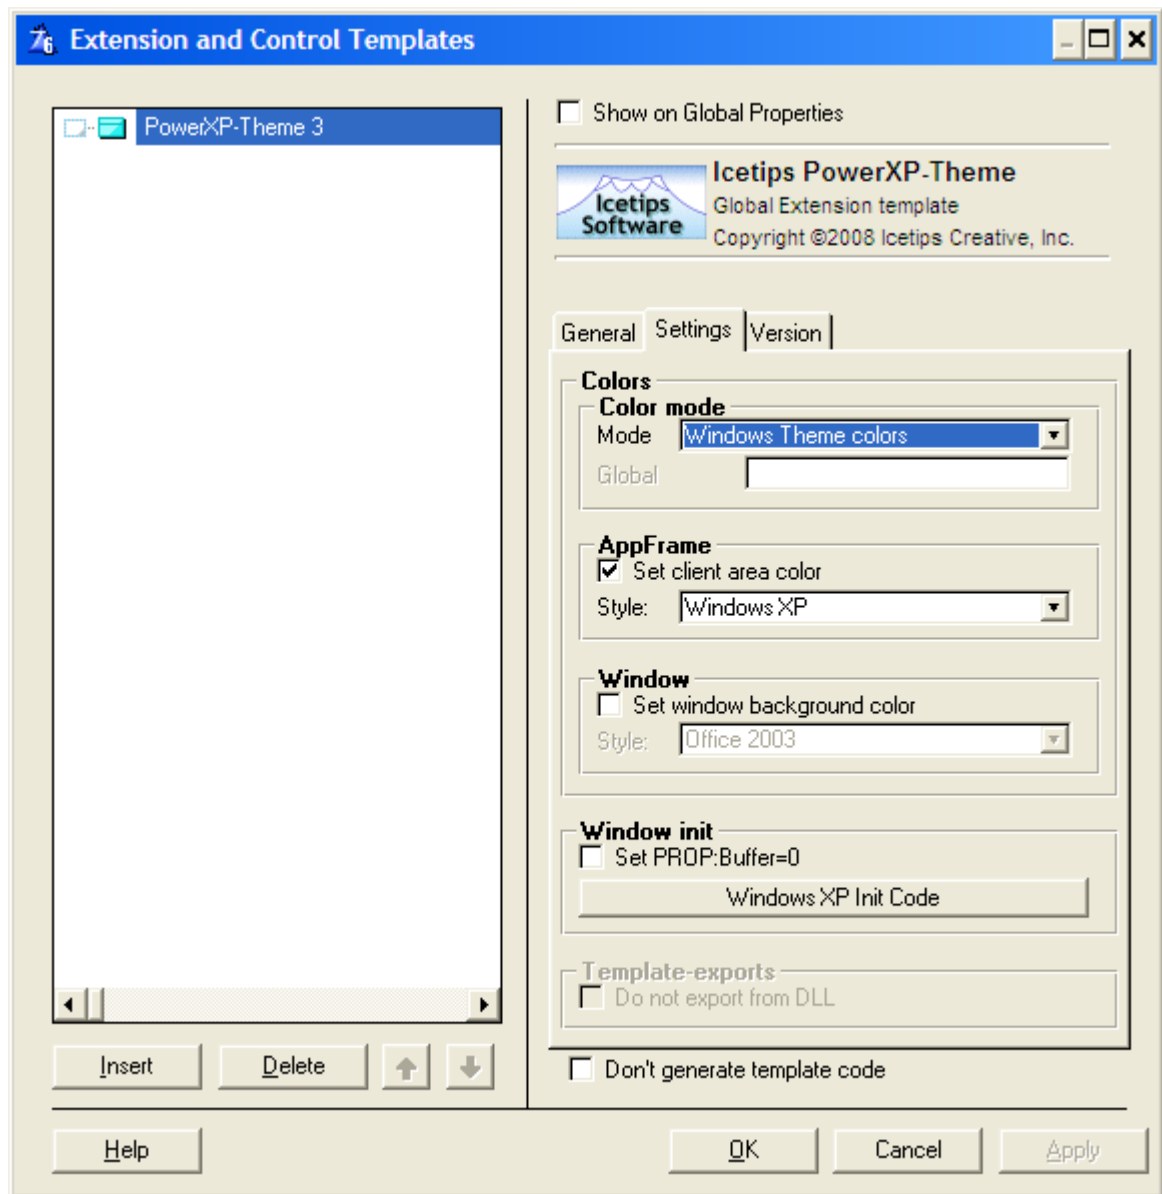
Extension and Control Templates

PowerXP-Theme 3

Show on Global Properties

Icetips Software

Icetips PowerXP-Theme
Global Extension template
Copyright ©2008 Icetips Creative, Inc.

General | Settings | Version

Colors
Color mode
Mode | Windows Theme colors
Global

AppFrame
Set client area color
Style: Windows XP

Window
Set window background color
Style: Office 2003

Window init
Set PROP:Buffer=0
Windows XP Init Code

Template-exports
Do not export from DLL

Don't generate template code

Insert
Delete

Help
OK
Cancel
Apply